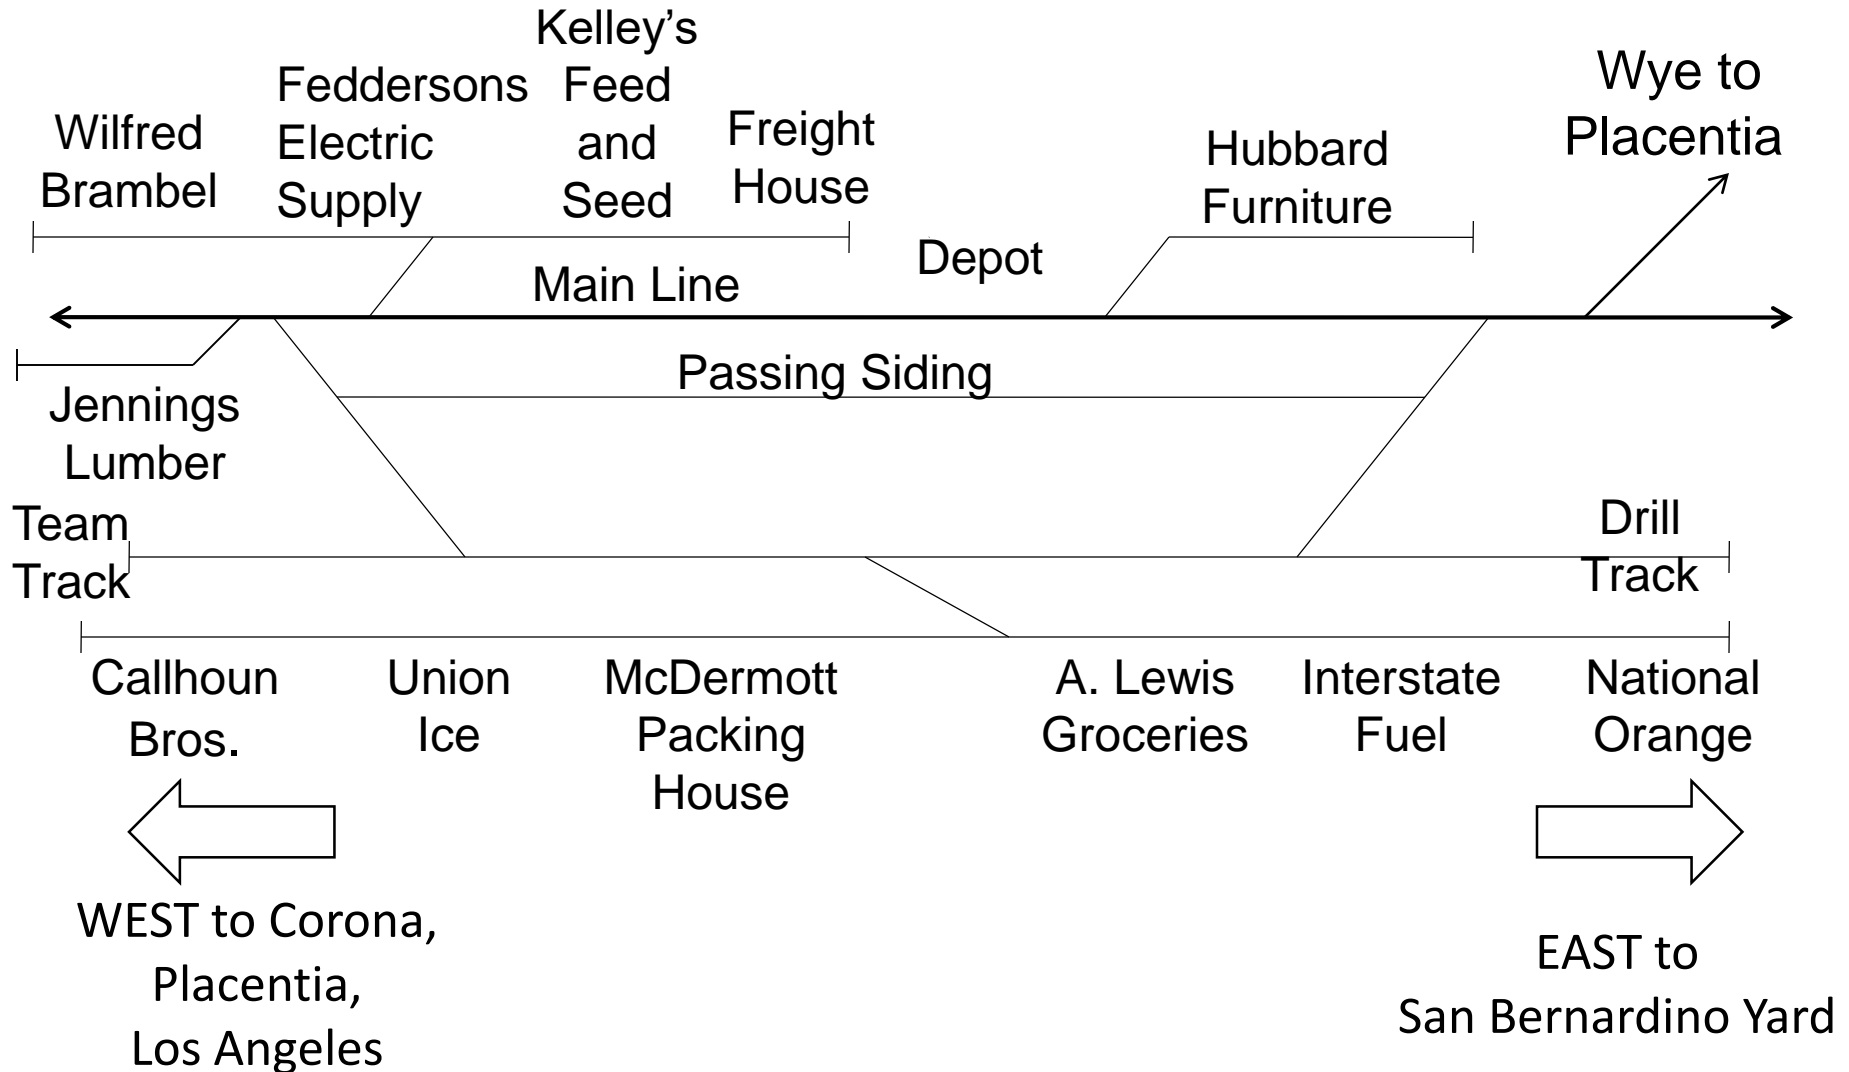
Wilfred Brambel

Feddersons Electric Supply

Kelley's Feed and Seed

Freight House

Hubbard Furniture

Wye to Placentia

Depot

Main Line

Passing Siding

Jennings Lumber

Team Track

Drill Track

Callhoun Bros.

Union Ice

McDermott Packing House

A. Lewis Groceries

Interstate Fuel

National Orange

WEST to Corona, Placentia, Los Angeles

EAST to San Bernardino Yard